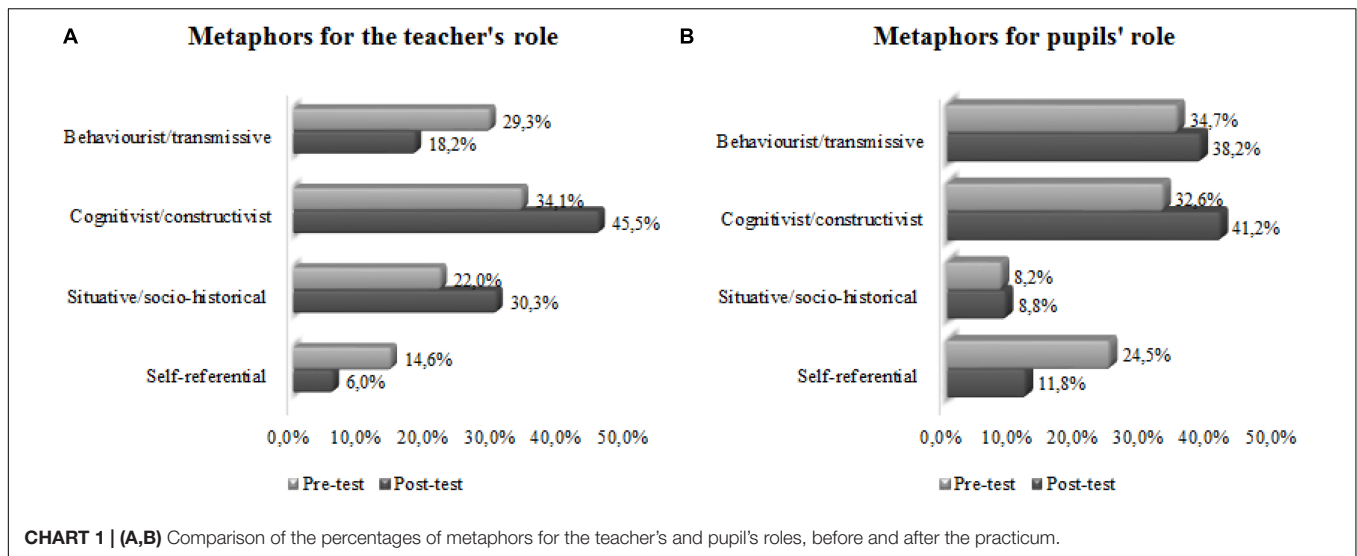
A

Metaphors for the teacher's role

Behaviourist/transmissive
29,3%
18,2%

Cognitivist/constructivist
34,1%
45,5%

Situative/socio-historical
22,0%
30,3%

Self-referential
14,6%
6,0%

0,0% 10,0% 20,0% 30,0% 40,0% 50,0%

Pre-test Post-test

B

Metaphors for pupils' role

Behaviourist/transmissive
34,7%
38,2%

Cognitivist/constructivist
32,6%
41,2%

Situative/socio-historical
8,2%
8,8%

Self-referential
24,5%
11,8%

0,0% 10,0% 20,0% 30,0% 40,0% 50,0%

Pre-test Post-test

CHART 1 | (A,B) Comparison of the percentages of metaphors for the teacher's and pupil's roles, before and after the practicum.